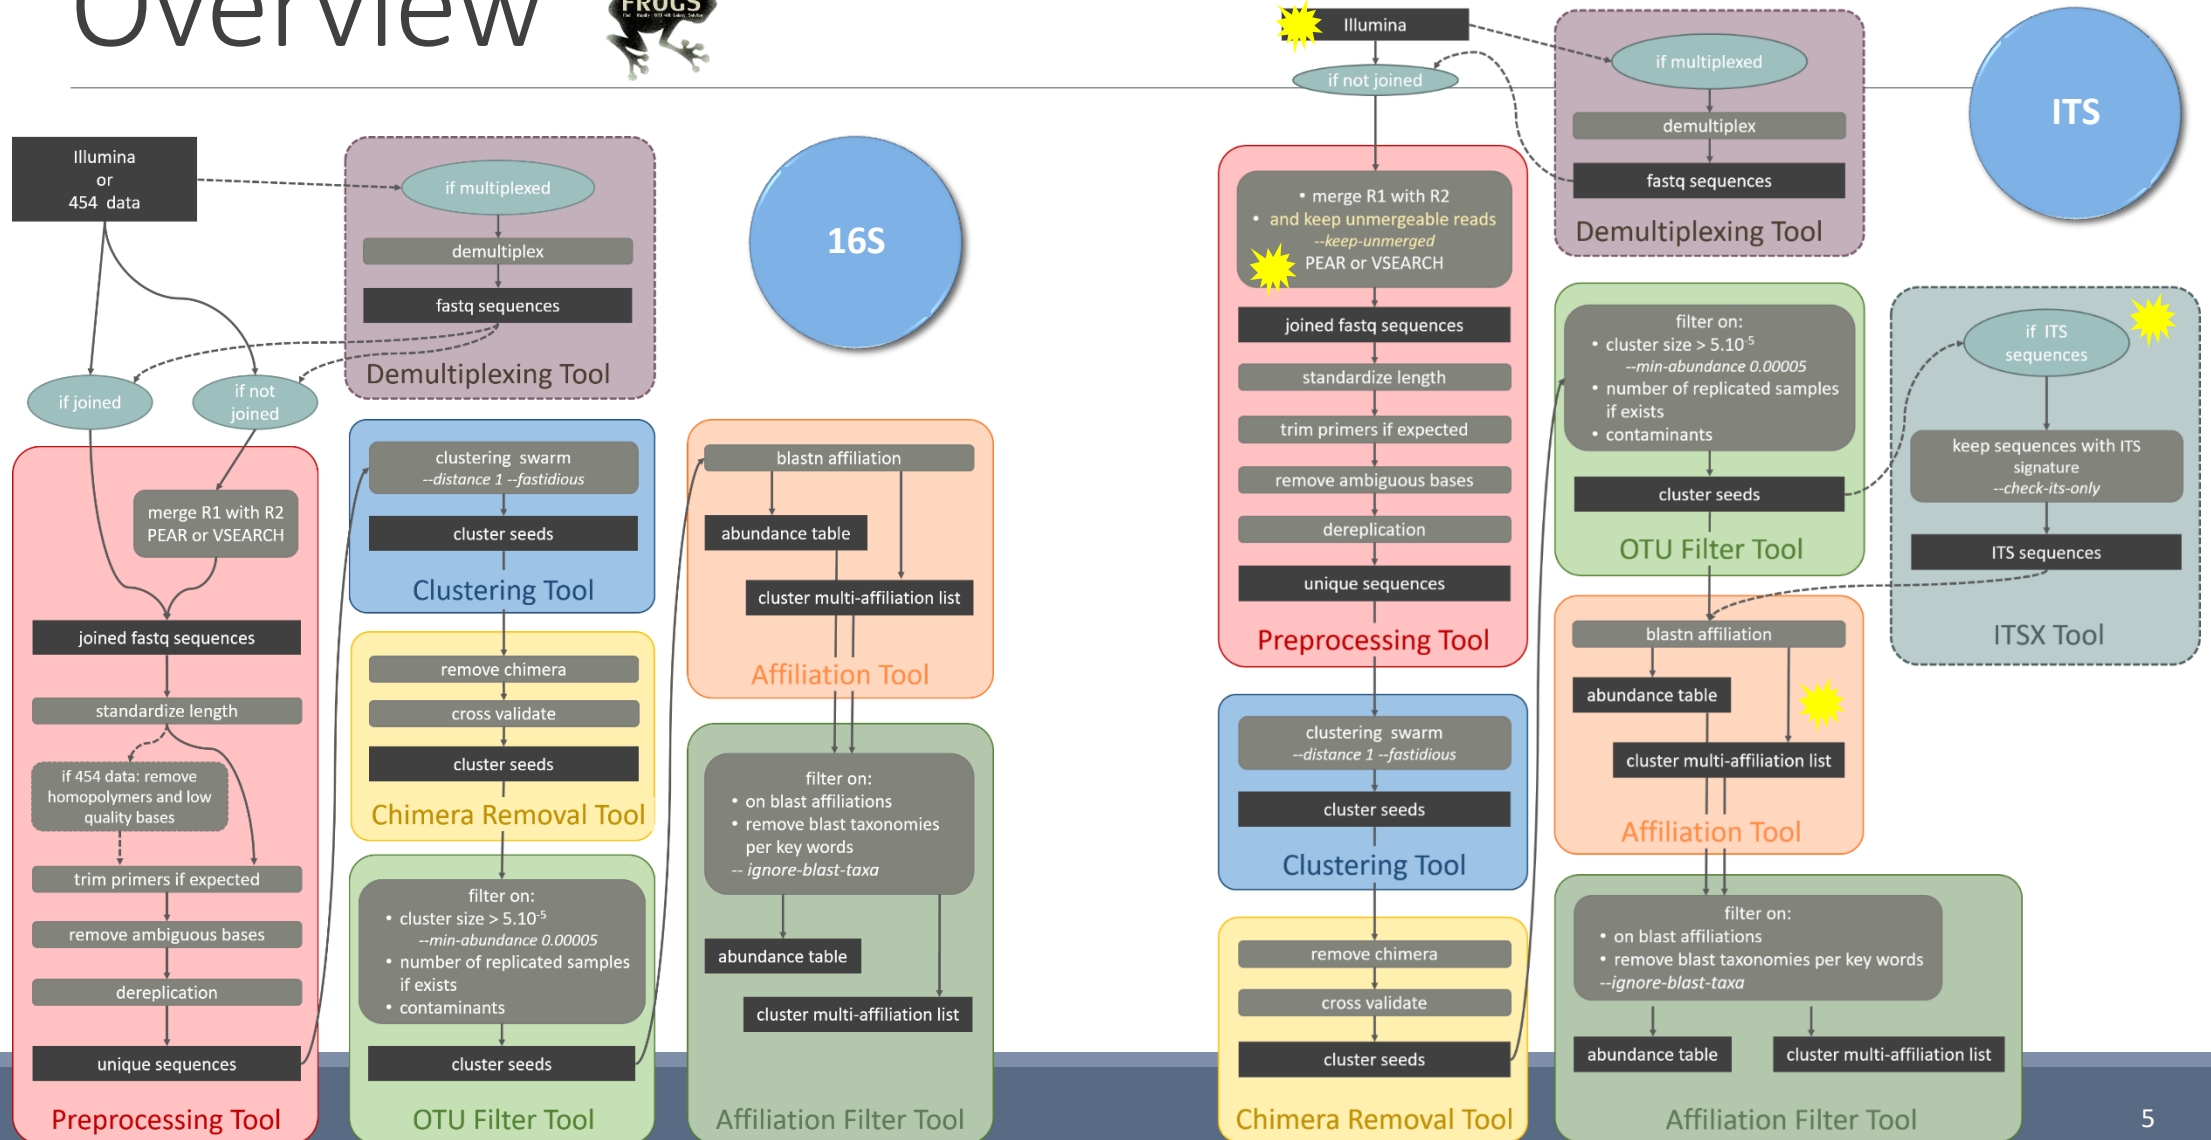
Overview

FROGS

Illumina or 454 data

if multiplexed

demultiplex

fastq sequences

Demultiplexing Tool

16S

if joined

if not joined

merge R1 with R2 PEAR or VSEARCH

joined fastq sequences

standardize length

if 454 data: remove homopolymers and low quality bases

trim primers if expected

remove ambiguous bases

dereplication

unique sequences

Preprocessing Tool

clustering swarm
--distance 1 --fastidious

cluster seeds

Clustering Tool

remove chimera

cross validate

cluster seeds

Chimera Removal Tool

filter on:
• cluster size > $5.10^{-5}$
--min-abundance 0.00005
• number of replicated samples if exists
• contaminants

cluster seeds

OTU Filter Tool

blastn affiliation

abundance table

cluster multi-affiliation list

Affiliation Tool

filter on:
• on blast affiliations
• remove blast taxonomies per key words
-- ignore-blast-taxa

abundance table

cluster multi-affiliation list

Affiliation Filter Tool

Illumina

if not joined

if multiplexed

demultiplex

fastq sequences

Demultiplexing Tool

ITS

• merge R1 with R2
• and keep unmergeable reads
--keep-unmerged
PEAR or VSEARCH

joined fastq sequences

standardize length

trim primers if expected

remove ambiguous bases

dereplication

unique sequences

Preprocessing Tool

filter on:
• cluster size > $5.10^{-5}$
--min-abundance 0.00005
• number of replicated samples if exists
• contaminants

cluster seeds

OTU Filter Tool

if ITS sequences

keep sequences with ITS signature
--check-its-only

ITS sequences

ITSX Tool

blastn affiliation

abundance table

cluster multi-affiliation list

Affiliation Tool

clustering swarm
--distance 1 --fastidious

cluster seeds

Clustering Tool

remove chimera

cross validate

cluster seeds

Chimera Removal Tool

filter on:
• on blast affiliations
• remove blast taxonomies per key words
--ignore-blast-taxa

abundance table

cluster multi-affiliation list

Affiliation Filter Tool

5